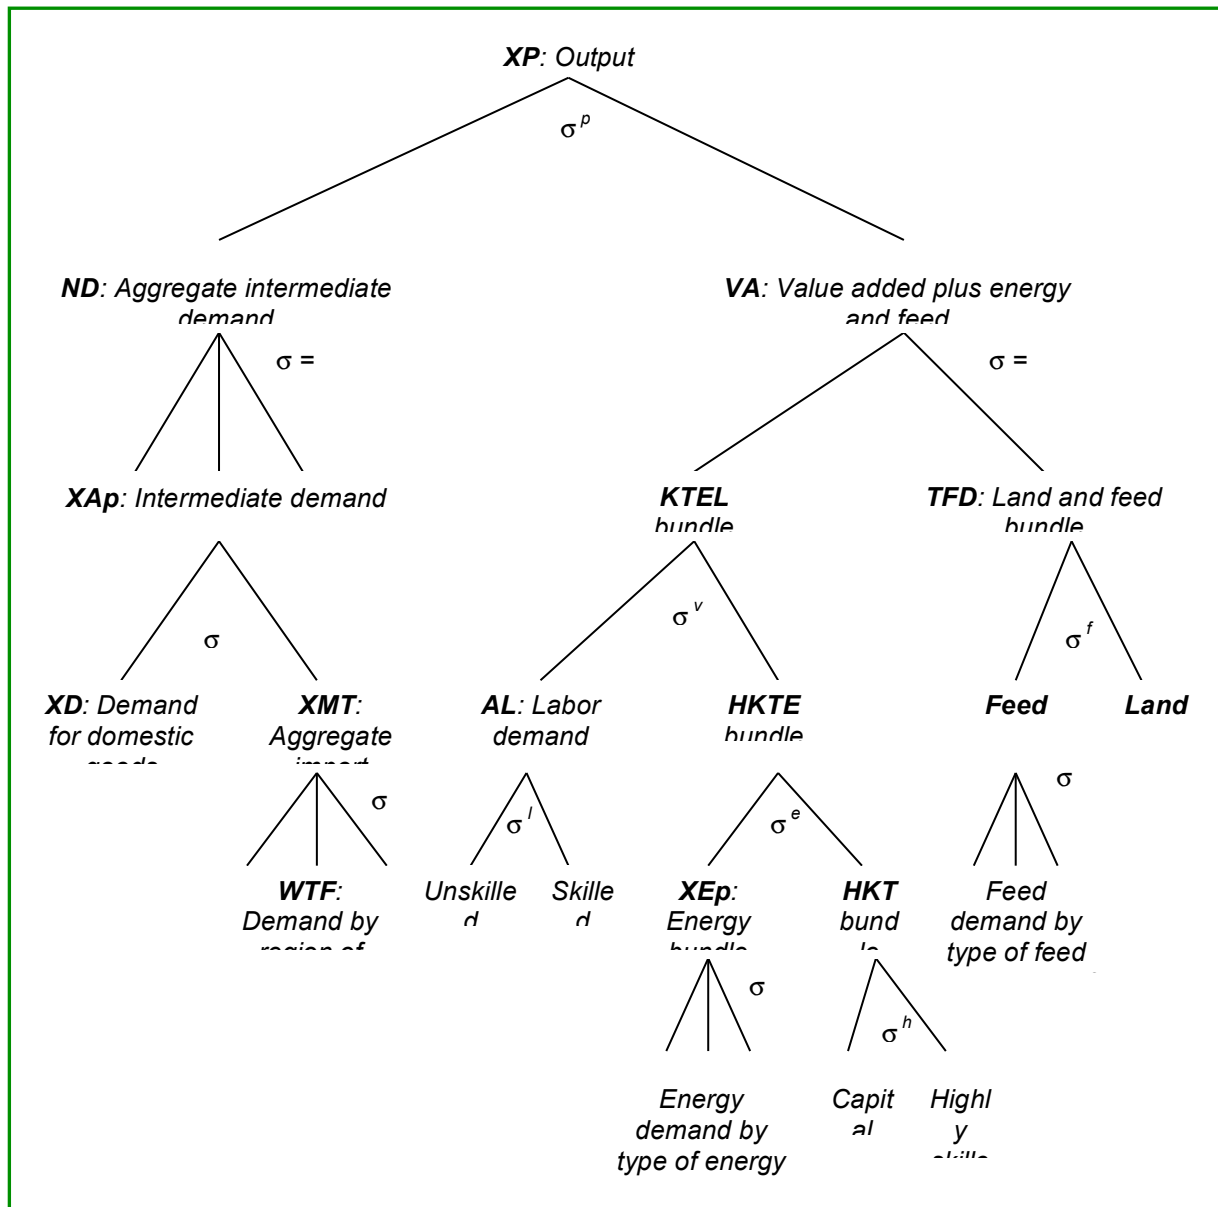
**XP**: Output

$\sigma^p$

**ND**: Aggregate intermediate demand

$\sigma$ =

**VA**: Value added plus energy and feed

$\sigma$ =

**XAp**: Intermediate demand

**KTEL** bundle

**TFD**: Land and feed bundle

$\sigma$

$\sigma^v$

$\sigma^f$

**XD**: Demand for domestic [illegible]

**XMT**: Aggregate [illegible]

**AL**: Labor demand

**HKTE** bundle

**Feed**

**Land**

$\sigma$

$\sigma^l$

$\sigma^e$

$\sigma$

**WTF**: Demand by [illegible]

Unskille d

Skille d

**XEp**: Energy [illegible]

**HKT** bund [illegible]

Feed demand by type of feed

$\sigma$

$\sigma^h$

Energy demand by type of energy

Capit al

Highl y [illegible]